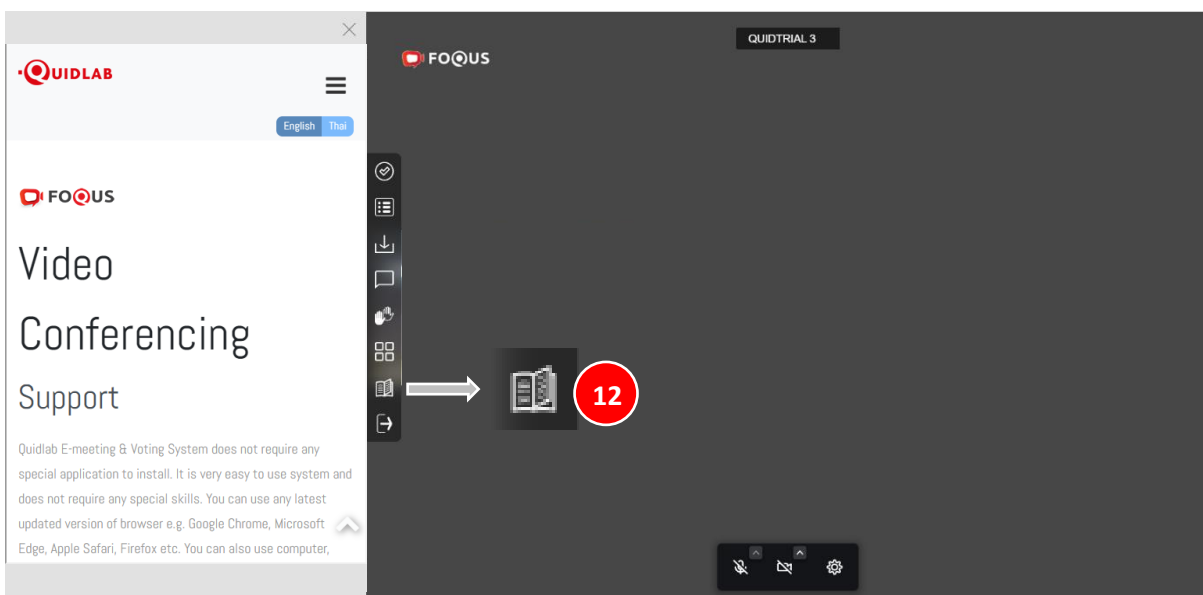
QUIDLAB

English Thai

FOQUS

Video

Conferencing

Support

Quidlab E-meeting & Voting System does not require any special application to install. It is very easy to use system and does not require any special skills. You can use any latest updated version of browser e.g. Google Chrome, Microsoft Edge, Apple Safari, Firefox etc. You can also use computer,

QUIDTRIAL 3

FOQUS

12